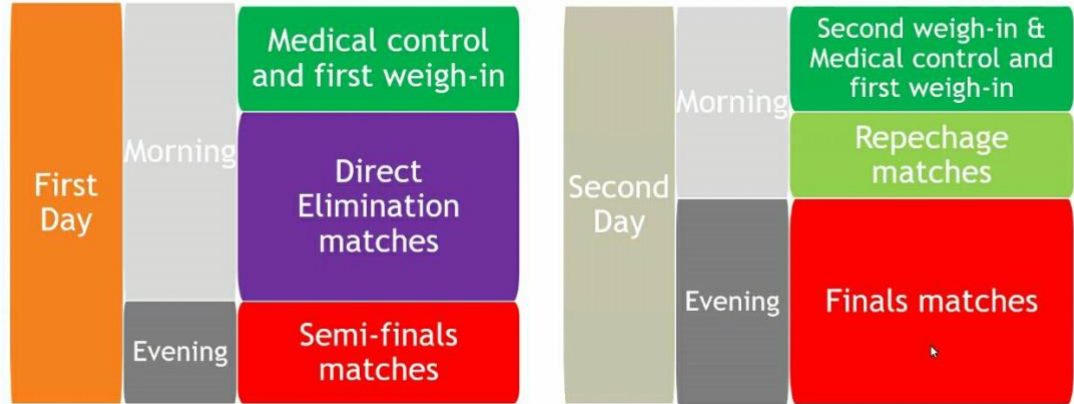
First Day

Morning

Medical control and first weigh-in

Direct Elimination matches

Evening

Semi-finals matches

Second Day

Morning

Second weigh-in & Medical control and first weigh-in

Repechage matches

Evening

Finals matches